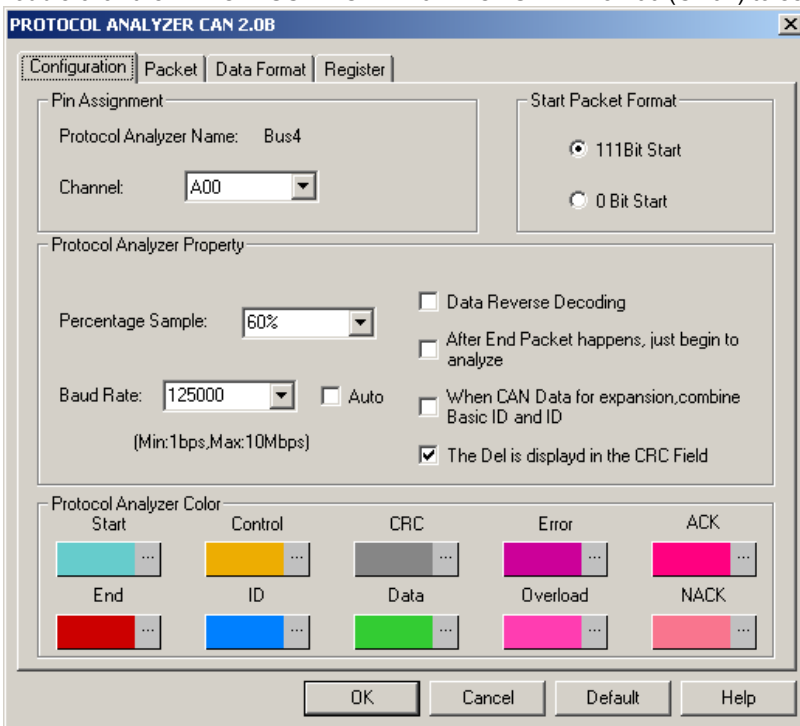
PROTOCOL ANALYZER CAN 2.0B

Configuration | Packet | Data Format | Register

Pin Assignment

Protocol Analyzer Name: Bus4

Channel: A00

Start Packet Format

111Bit Start

0 Bit Start

Protocol Analyzer Property

Percentage Sample: 60%

Baud Rate: 125000

Auto

(Min:1bps,Max:10Mbps)

Data Reverse Decoding

After End Packet happens, just begin to analyze

When CAN Data for expansion,combine Basic ID and ID

The Del is displayd in the CRC Field

Protocol Analyzer Color

Start ...

Control ...

CRC ...

Error ...

ACK ...

End ...

ID ...

Data ...

Overload ...

NACK ...

OK

Cancel

Default

Help